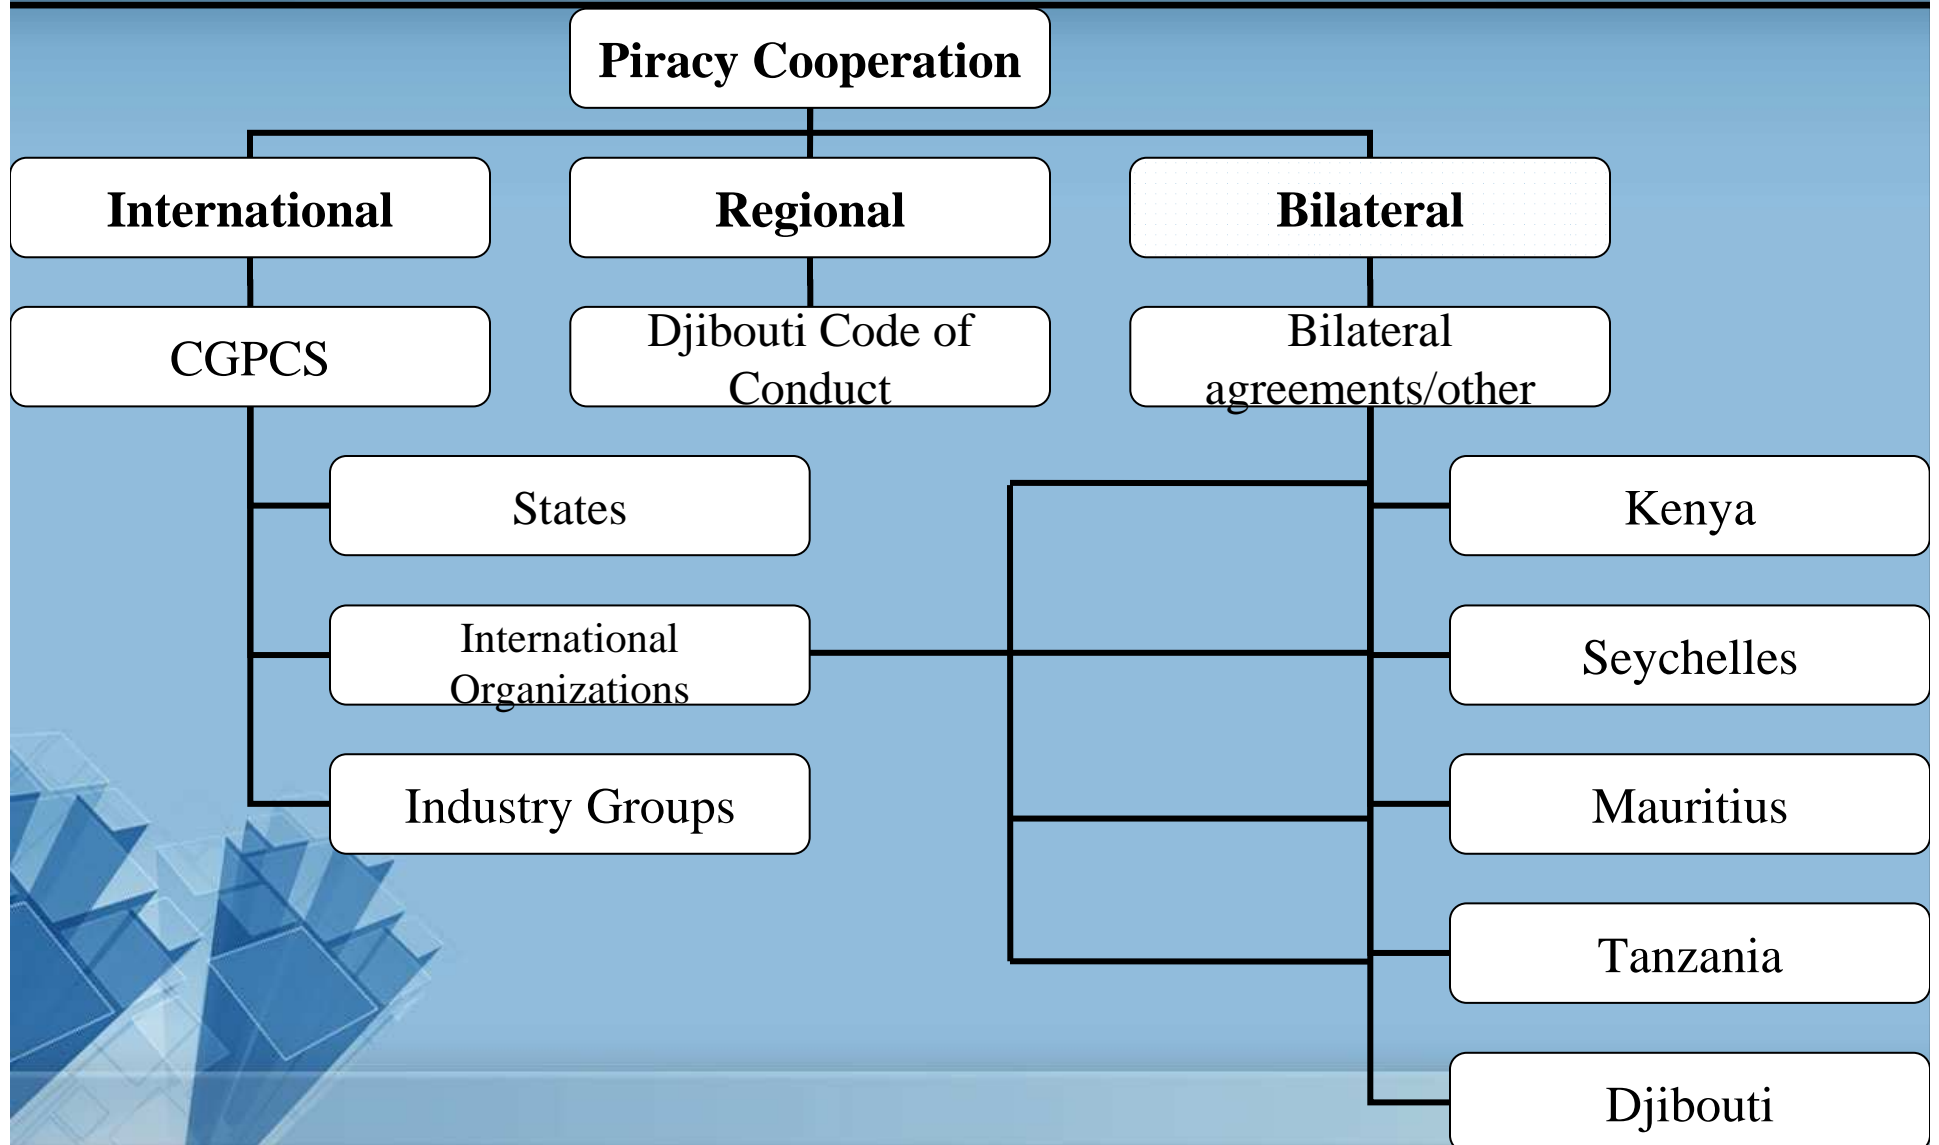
Piracy Cooperation

International

Regional

Bilateral

CGPCS

Djibouti Code of Conduct

Bilateral agreements/other

States

International Organizations

Industry Groups

Kenya

Seychelles

Mauritius

Tanzania

Djibouti